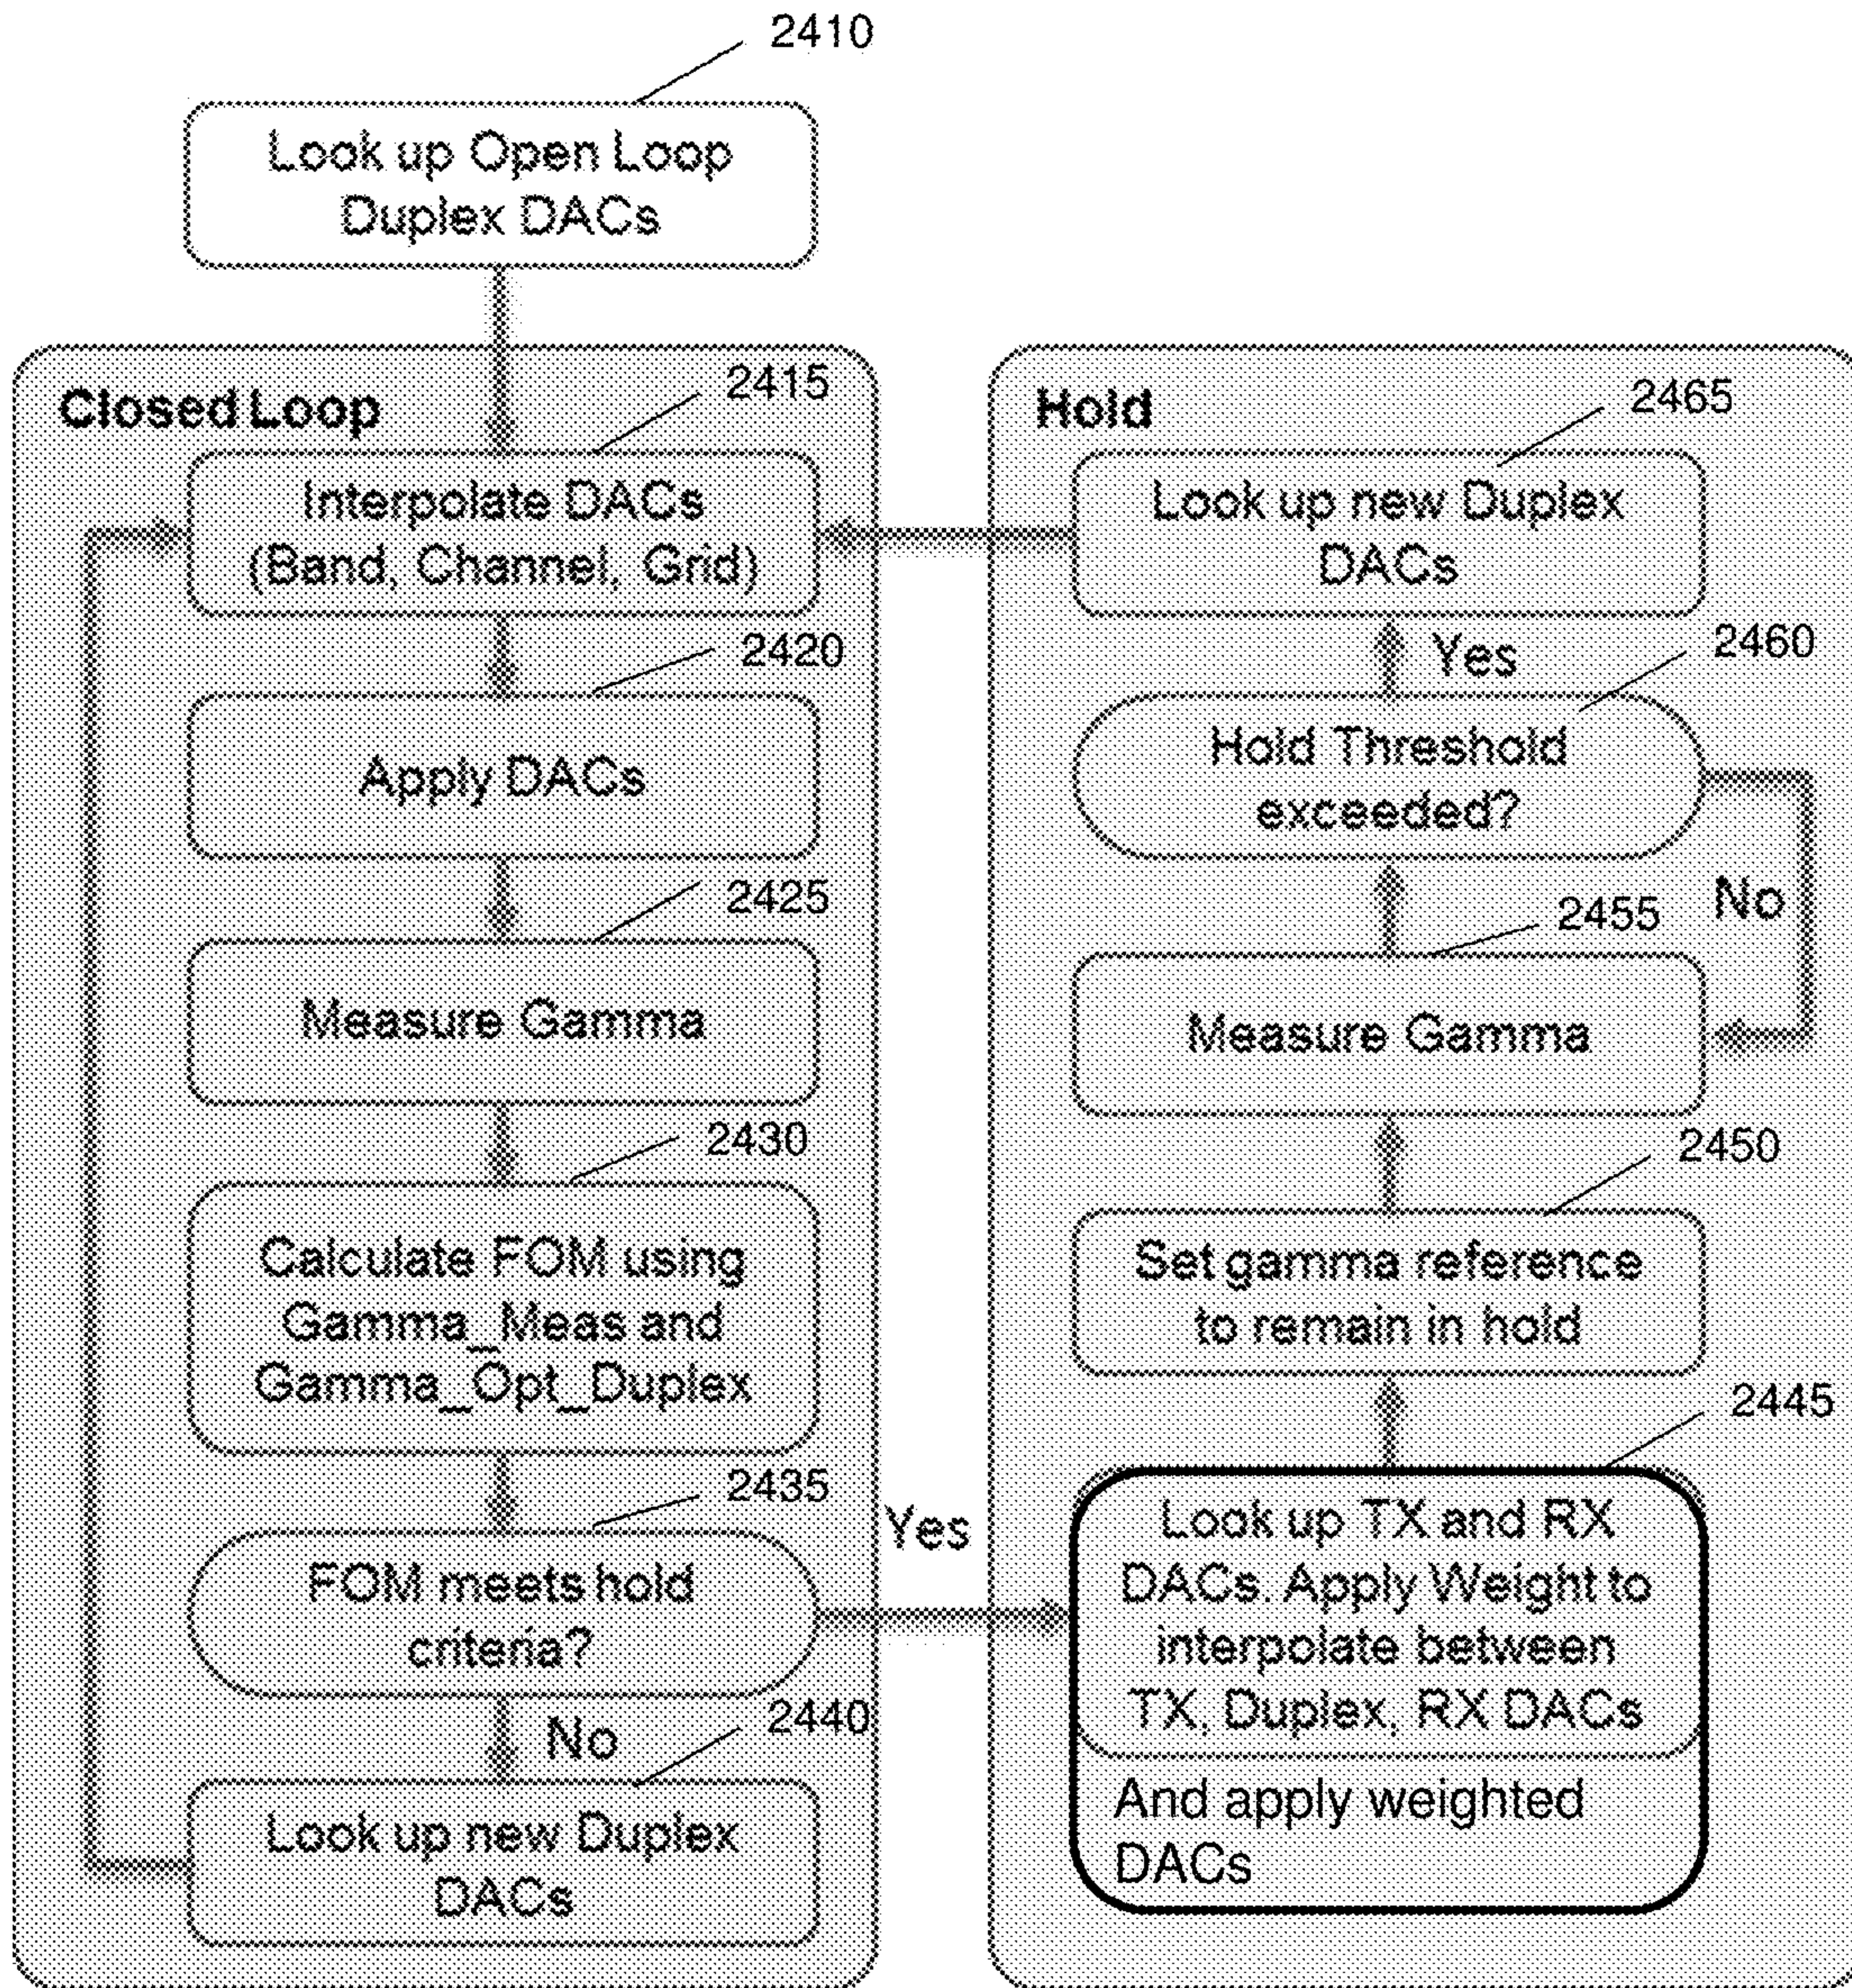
2410

Look up Open Loop Duplex DACs

Closed Loop

2415

Interpolate DACs (Band, Channel, Grid)

2420

Apply DACs

2425

Measure Gamma

2430

Calculate FOM using Gamma_Meas and Gamma_Opt_Duplex

2435

FOM meets hold criteria?

No

2440

Look up new Duplex DACs

Yes

Hold

2465

Look up new Duplex DACs

Yes

2460

Hold Threshold exceeded?

No

2455

Measure Gamma

2450

Set gamma reference to remain in hold

2445

Look up TX and RX DACs. Apply Weight to interpolate between TX, Duplex, RX DACs

And apply weighted DACs